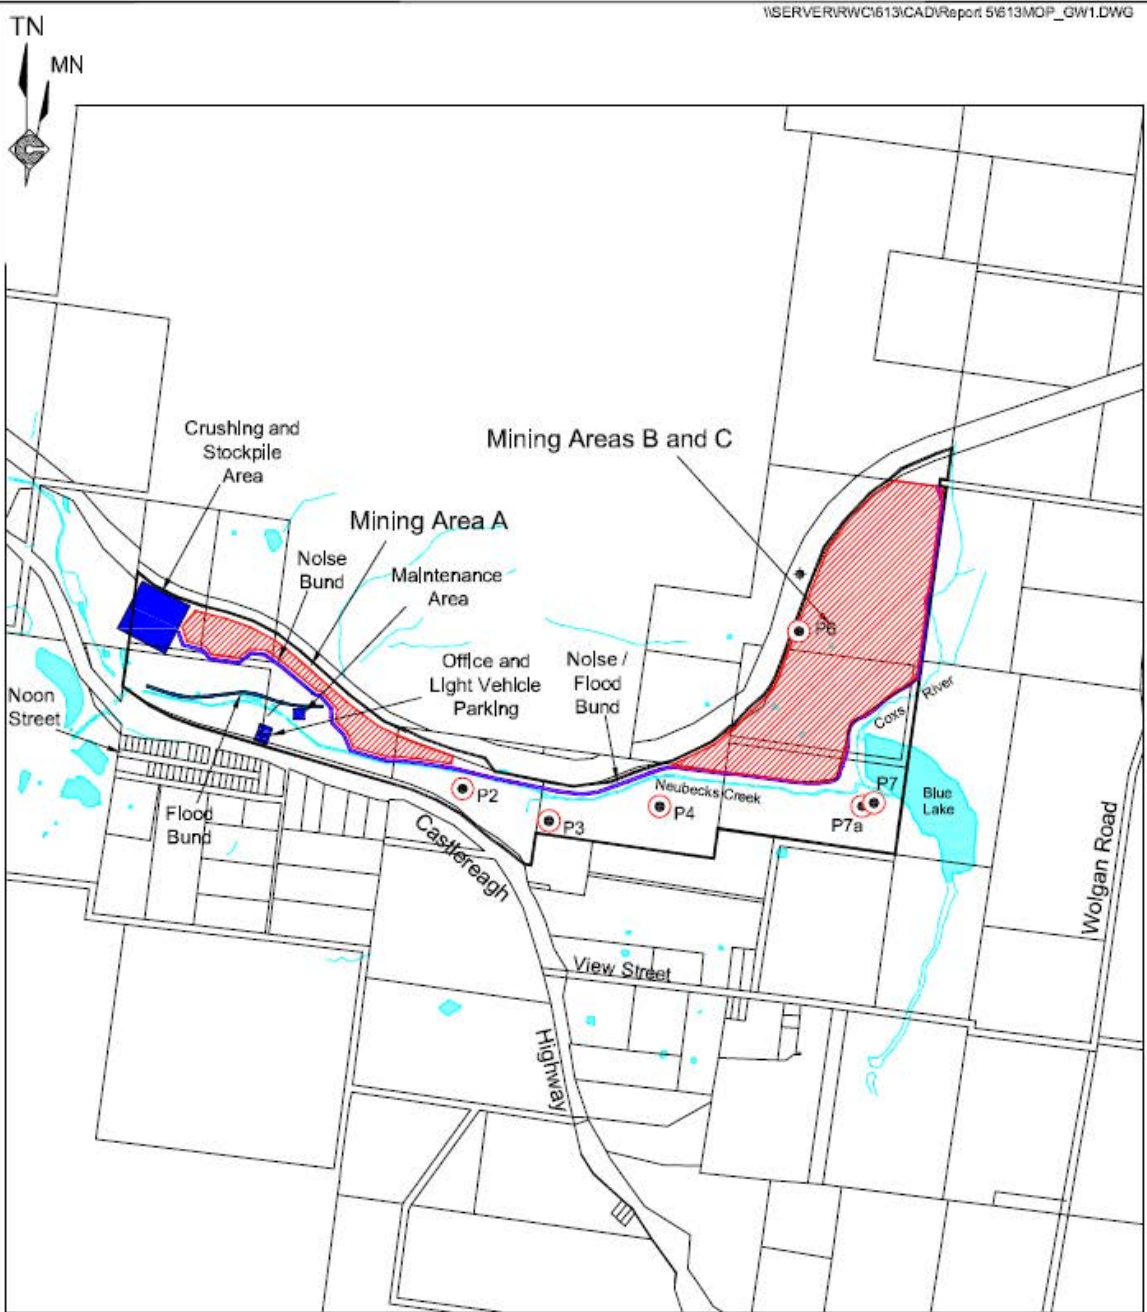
\\SERVER\RWC\613\CAD\Report 5\613MOP_GW1.DWG

TN
MN

Crushing and Stockpile Area

Mining Areas B and C

Mining Area A

Noise Bund

Maintenance Area

Office and Light Vehicle Parking

Noise / Flood Bund

P6

Coxs River

Noon Street

Flood Bund

P2

P3

P4

Neubecks Creek

P7

P7a

Blue Lake

Castlereagh

Highway

View Street

Wolgan Road